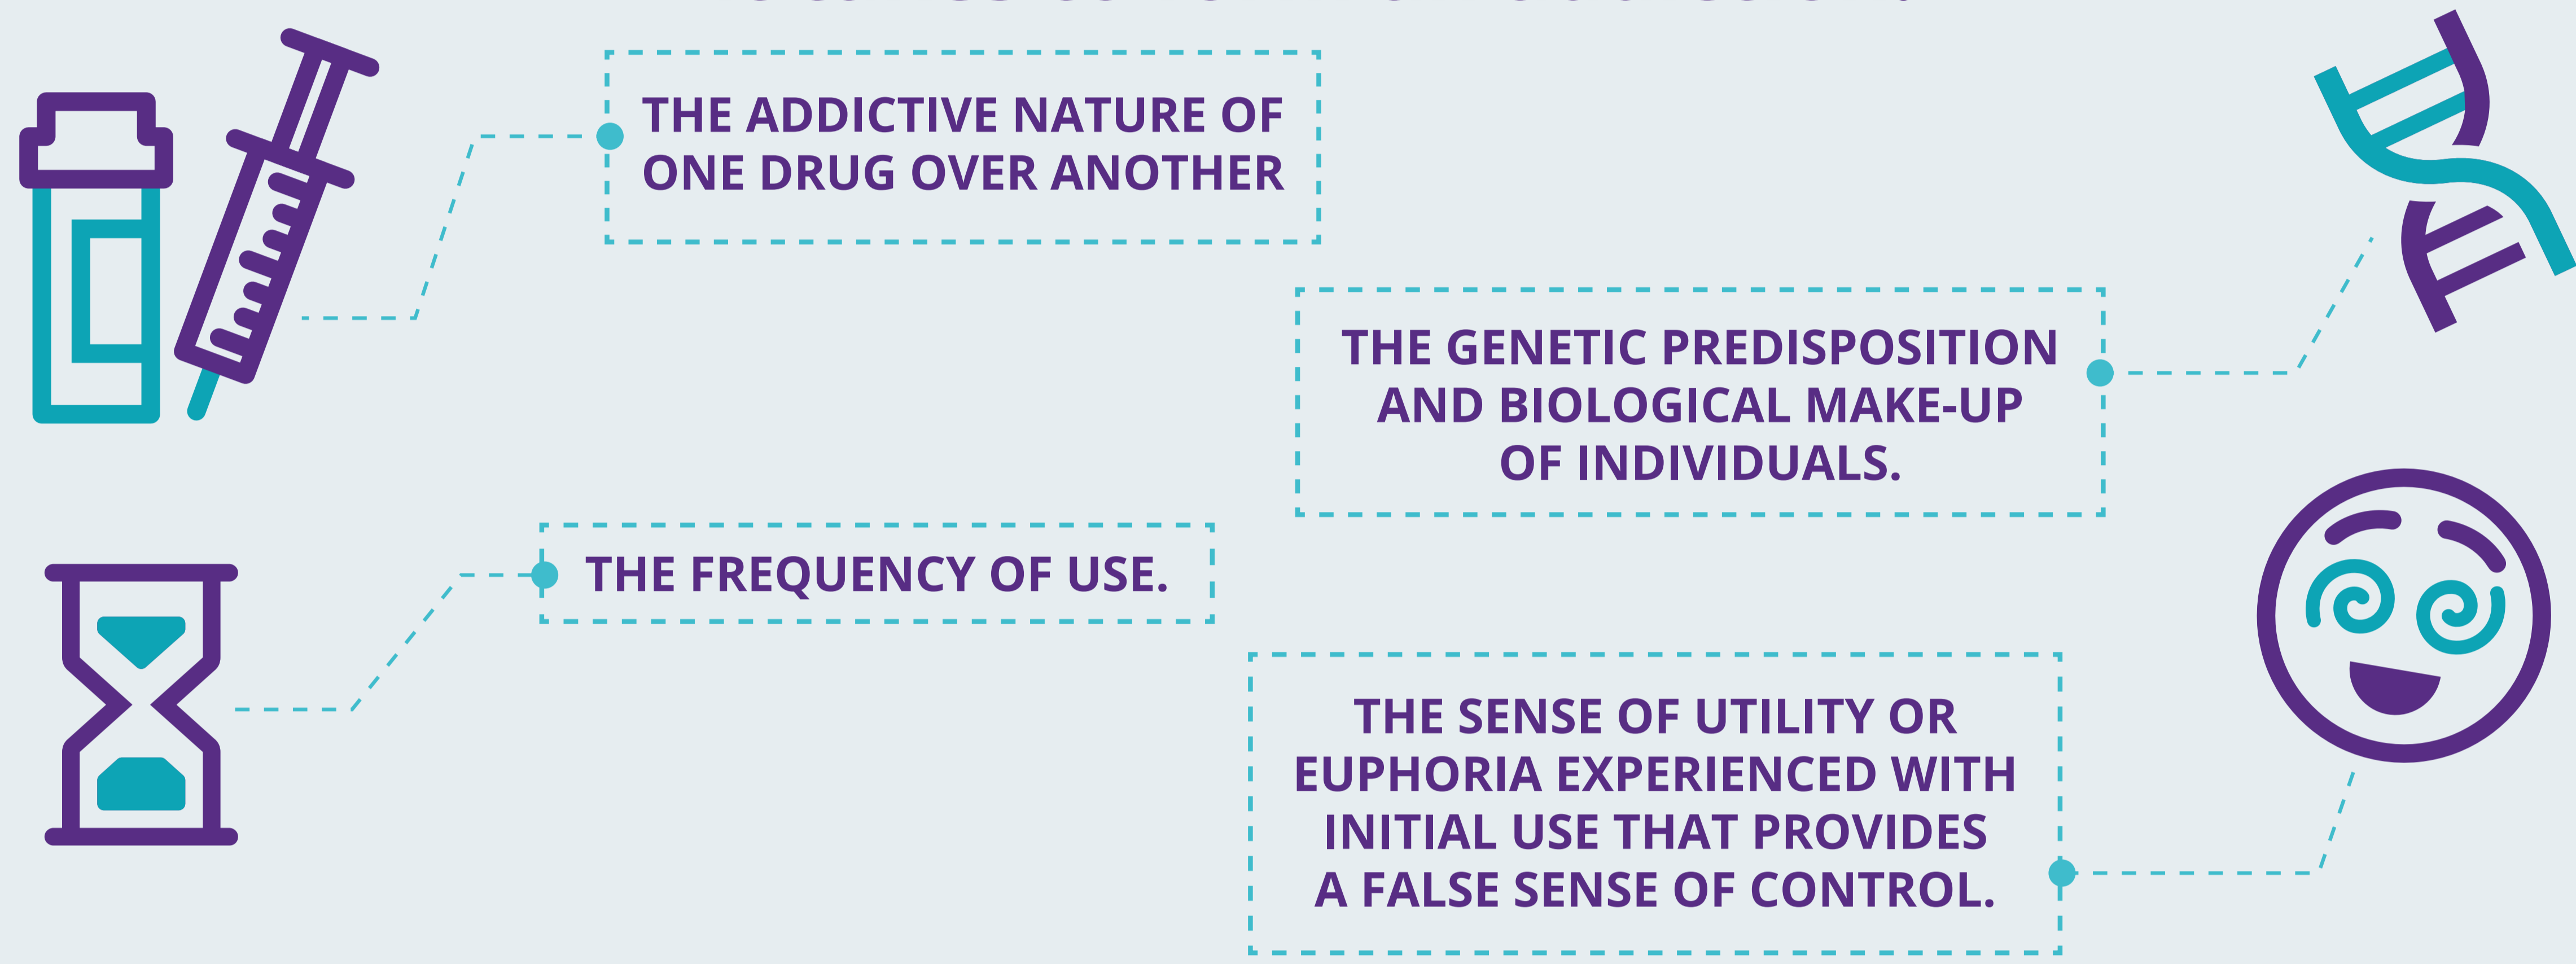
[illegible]

THE ADDICTIVE NATURE OF ONE DRUG OVER ANOTHER

THE GENETIC PREDISPOSITION AND BIOLOGICAL MAKE-UP OF INDIVIDUALS.

THE FREQUENCY OF USE.

THE SENSE OF UTILITY OR EUPHORIA EXPERIENCED WITH INITIAL USE THAT PROVIDES A FALSE SENSE OF CONTROL.